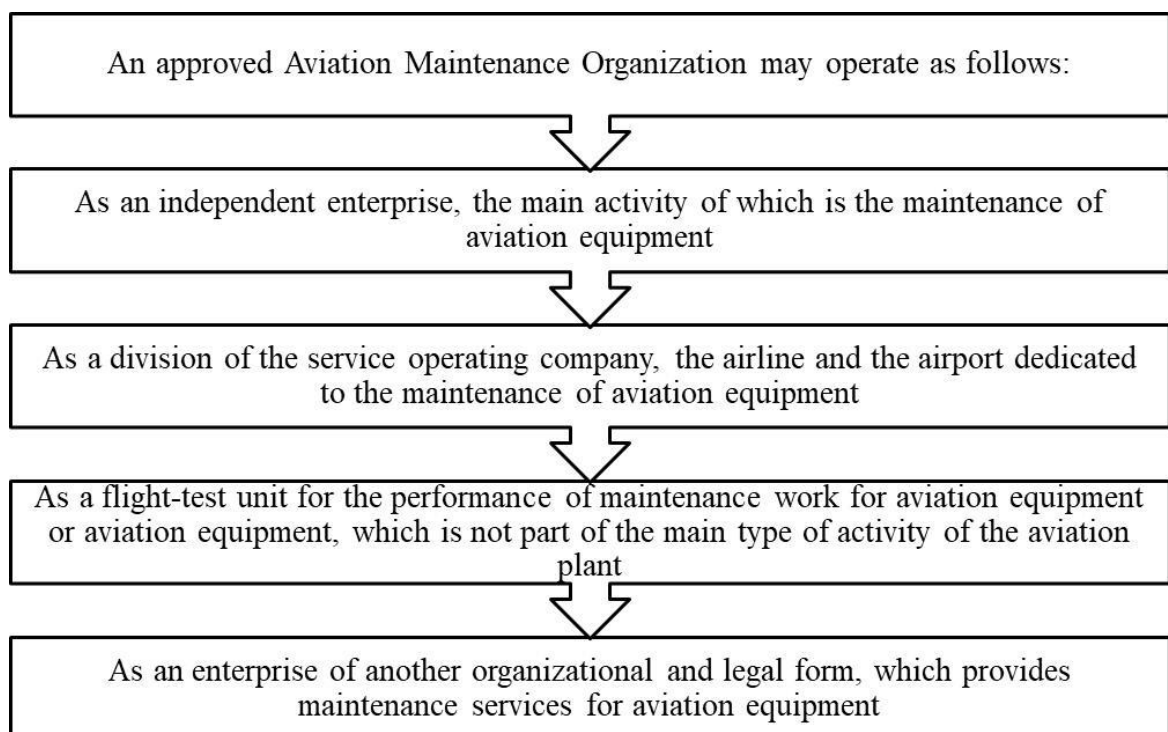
An approved Aviation Maintenance Organization may operate as follows:

As an independent enterprise, the main activity of which is the maintenance of aviation equipment

As a division of the service operating company, the airline and the airport dedicated to the maintenance of aviation equipment

As a flight-test unit for the performance of maintenance work for aviation equipment or aviation equipment, which is not part of the main type of activity of the aviation plant

As an enterprise of another organizational and legal form, which provides maintenance services for aviation equipment